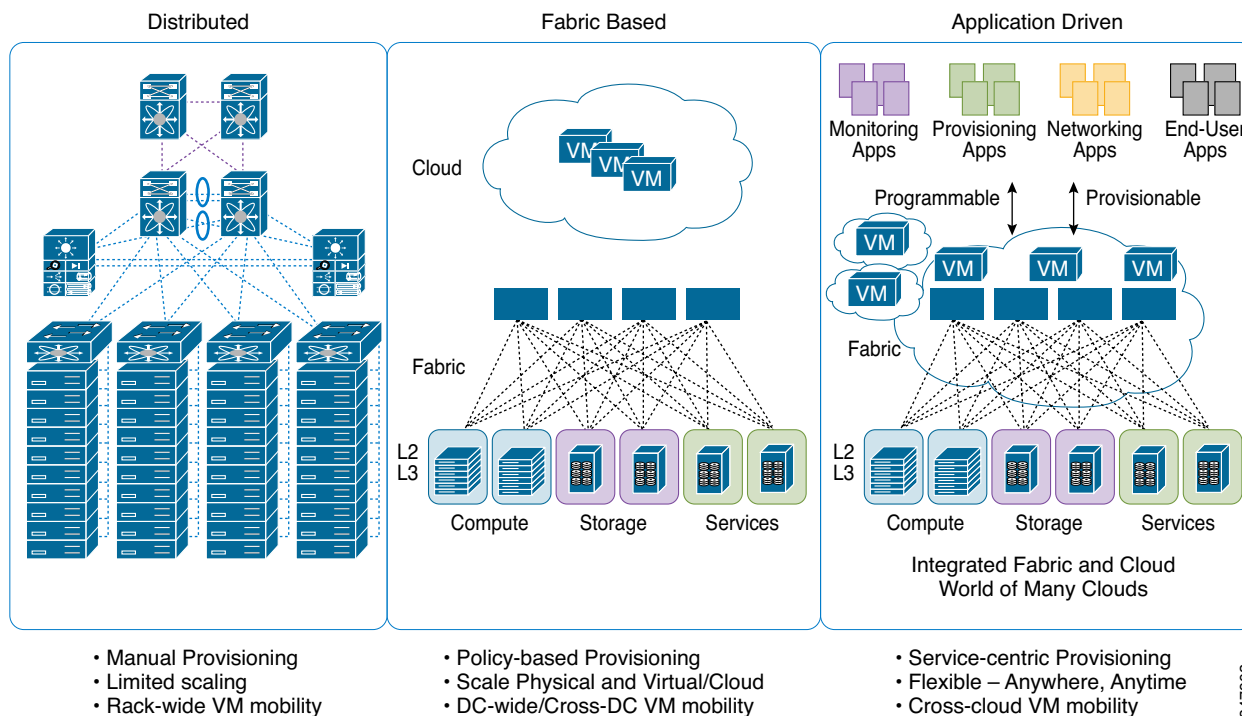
Distributed

Fabric Based

Application Driven

Cloud

VM VM VM

Fabric

L2
L3

Compute Storage Services

Monitoring Apps

Provisioning Apps

Networking Apps

End-User Apps

Programmable

Provisionable

VM

VM

VM VM VM

Fabric

L2
L3

Compute Storage Services

Integrated Fabric and Cloud
World of Many Clouds

• Manual Provisioning
• Limited scaling
• Rack-wide VM mobility

• Policy-based Provisioning
• Scale Physical and Virtual/Cloud
• DC-wide/Cross-DC VM mobility

• Service-centric Provisioning
• Flexible – Anywhere, Anytime
• Cross-cloud VM mobility